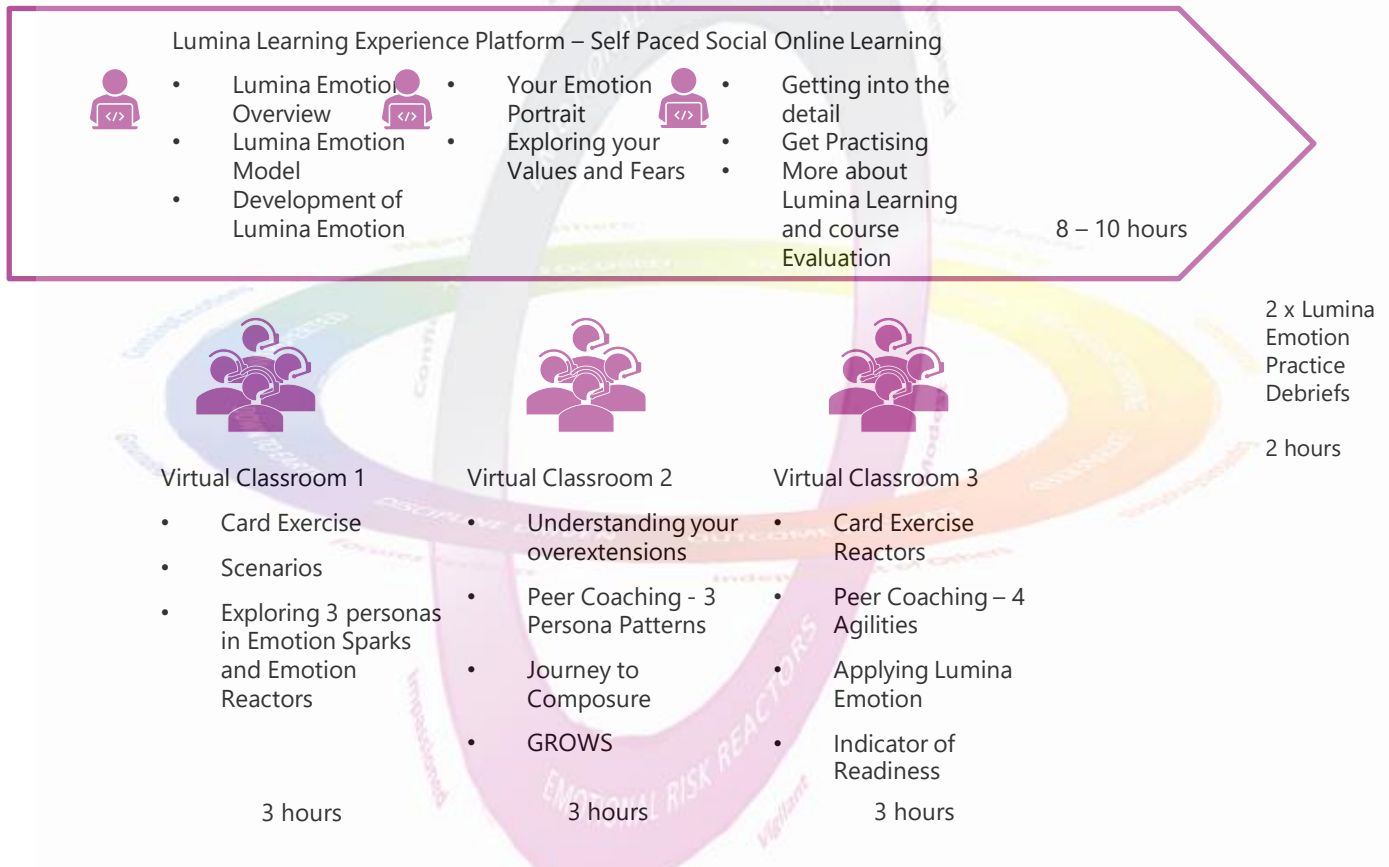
Lumina Learning Experience Platform – Self Paced Social Online Learning

- Lumina Emotion Overview
- Lumina Emotion Model
- Development of Lumina Emotion

- Your Emotion Portrait
- Exploring your Values and Fears

- Getting into the detail
- Get Practising
- More about Lumina Learning and course Evaluation

8 – 10 hours

2 x Lumina Emotion Practice Debriefs

2 hours

Virtual Classroom 1
- Card Exercise
- Scenarios
- Exploring 3 personas in Emotion Sparks and Emotion Reactors

3 hours

Virtual Classroom 2
- Understanding your overextensions
- Peer Coaching - 3 Persona Patterns
- Journey to Composure
- GROWS

3 hours

Virtual Classroom 3
- Card Exercise Reactors
- Peer Coaching – 4 Agilities
- Applying Lumina Emotion
- Indicator of Readiness

3 hours